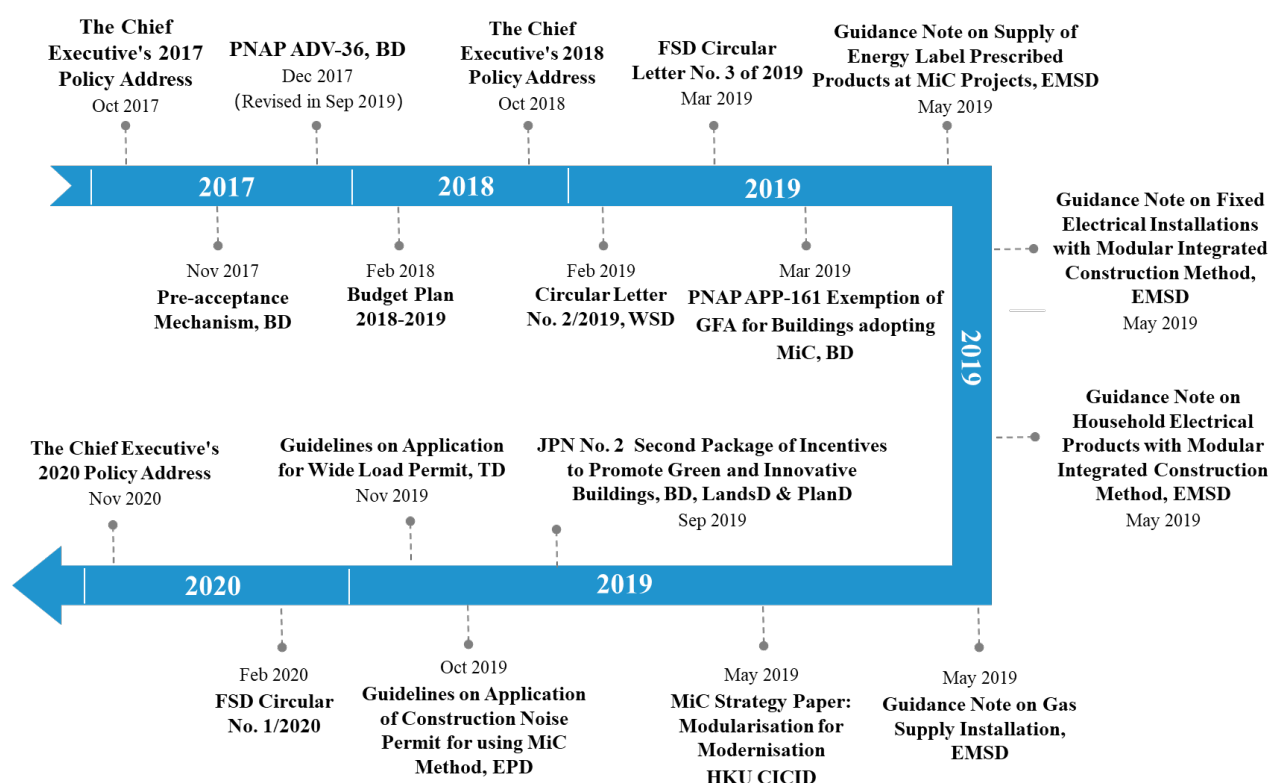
The Chief Executive's 2017 Policy Address
Oct 2017

PNAP ADV-36, BD
Dec 2017
(Revised in Sep 2019)

The Chief Executive's 2018 Policy Address
Oct 2018

FSD Circular Letter No. 3 of 2019
Mar 2019

Guidance Note on Supply of Energy Label Prescribed Products at MiC Projects, EMSD
May 2019

2017

2018

2019

Nov 2017
Pre-acceptance Mechanism, BD

Feb 2018
Budget Plan 2018-2019

Feb 2019
Circular Letter No. 2/2019, WSD

Mar 2019
PNAP APP-161 Exemption of GFA for Buildings adopting MiC, BD

Guidance Note on Fixed Electrical Installations with Modular Integrated Construction Method, EMSD
May 2019

2019

Guidance Note on Household Electrical Products with Modular Integrated Construction Method, EMSD
May 2019

The Chief Executive's 2020 Policy Address
Nov 2020

Guidelines on Application for Wide Load Permit, TD
Nov 2019

JPN No. 2 Second Package of Incentives to Promote Green and Innovative Buildings, BD, LandsD & PlanD
Sep 2019

2020

2019

Feb 2020
FSD Circular No. 1/2020

Oct 2019
Guidelines on Application of Construction Noise Permit for using MiC Method, EPD

May 2019
MiC Strategy Paper: Modularisation for Modernisation
HKU CICID

May 2019
Guidance Note on Gas Supply Installation, EMSD